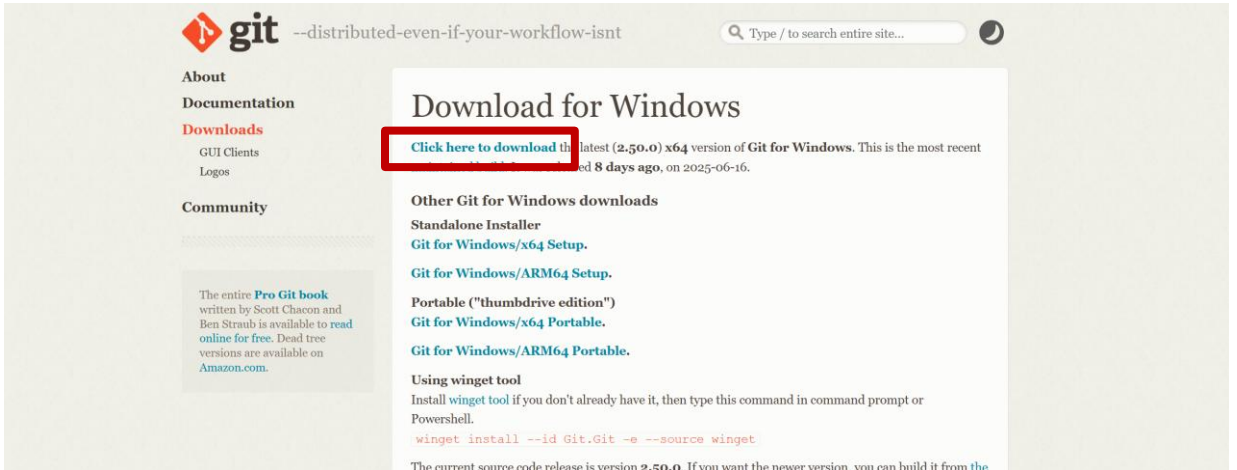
git --distributed-even-if-your-workflow-isnt

Type / to search entire site...

About
Documentation
Downloads
GUI Clients
Logos
Community

The entire Pro Git book written by Scott Chacon and Ben Straub is available to read online for free. Dead tree versions are available on Amazon.com.

Download for Windows

Click here to download th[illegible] latest (2.50.0) x64 version of Git for Windows. This is the most recent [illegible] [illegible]ed 8 days ago, on 2025-06-16.

Other Git for Windows downloads
Standalone Installer
Git for Windows/x64 Setup.

Git for Windows/ARM64 Setup.

Portable ("thumbdrive edition")
Git for Windows/x64 Portable.

Git for Windows/ARM64 Portable.

Using winget tool
Install winget tool if you don't already have it, then type this command in command prompt or Powershell.
winget install --id Git.Git -e --source winget

The current source code release is version 2.50.0. If you want the newer version, you can build it from the